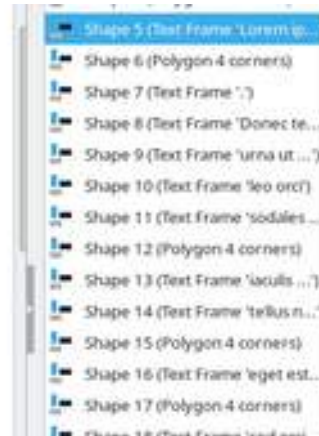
Shape 5 (Text Frame 'Lorem ip...
Shape 6 (Polygon 4 corners)
Shape 7 (Text Frame '.')
Shape 8 (Text Frame 'Donec te...
Shape 9 (Text Frame 'urna ut ...')
Shape 10 (Text Frame 'leo orci')
Shape 11 (Text Frame 'sodales ...
Shape 12 (Polygon 4 corners)
Shape 13 (Text Frame 'iaculis ...')
Shape 14 (Text Frame 'tellus n...'
Shape 15 (Polygon 4 corners)
Shape 16 (Text Frame 'eget est...
Shape 17 (Polygon 4 corners)
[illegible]